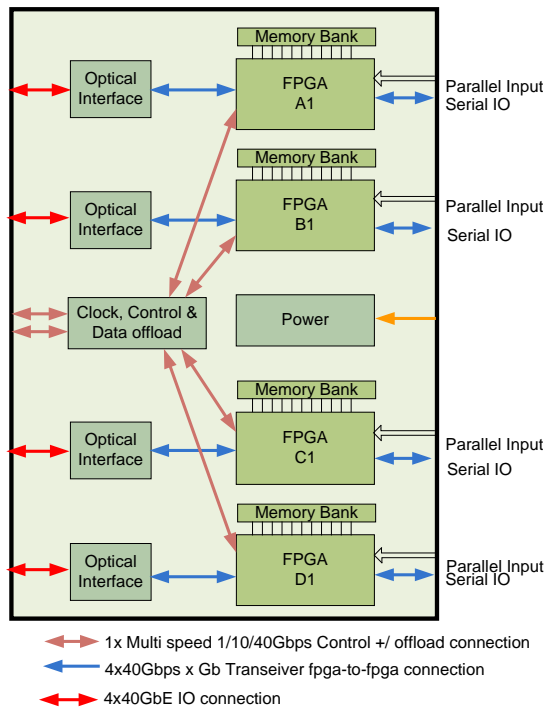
Memory Bank

Optical Interface

FPGA A1

Parallel Input
Serial IO

Memory Bank

Optical Interface

FPGA B1

Parallel Input
Serial IO

Clock, Control & Data offload

Power

Memory Bank

Optical Interface

FPGA C1

Parallel Input
Serial IO

Memory Bank

Optical Interface

FPGA D1

Parallel Input
Serial IO

1x Multi speed 1/10/40Gbps Control +/ offload connection
4x40Gbps x Gb Transeiver fpga-to-fpga connection
4x40GbE IO connection